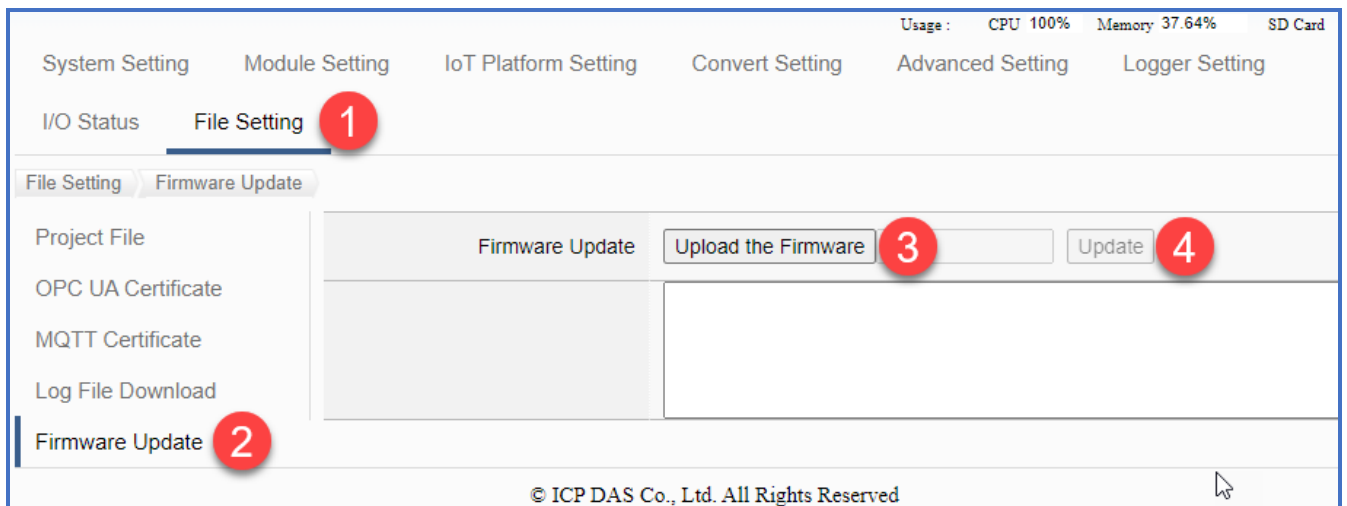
Usage : CPU 100% Memory 37.64% SD Card

System Setting Module Setting IoT Platform Setting Convert Setting Advanced Setting Logger Setting

I/O Status File Setting 1

File Setting Firmware Update

Project File

OPC UA Certificate

MQTT Certificate

Log File Download

Firmware Update 2

Firmware Update Upload the Firmware 3 Update 4

© ICP DAS Co., Ltd. All Rights Reserved